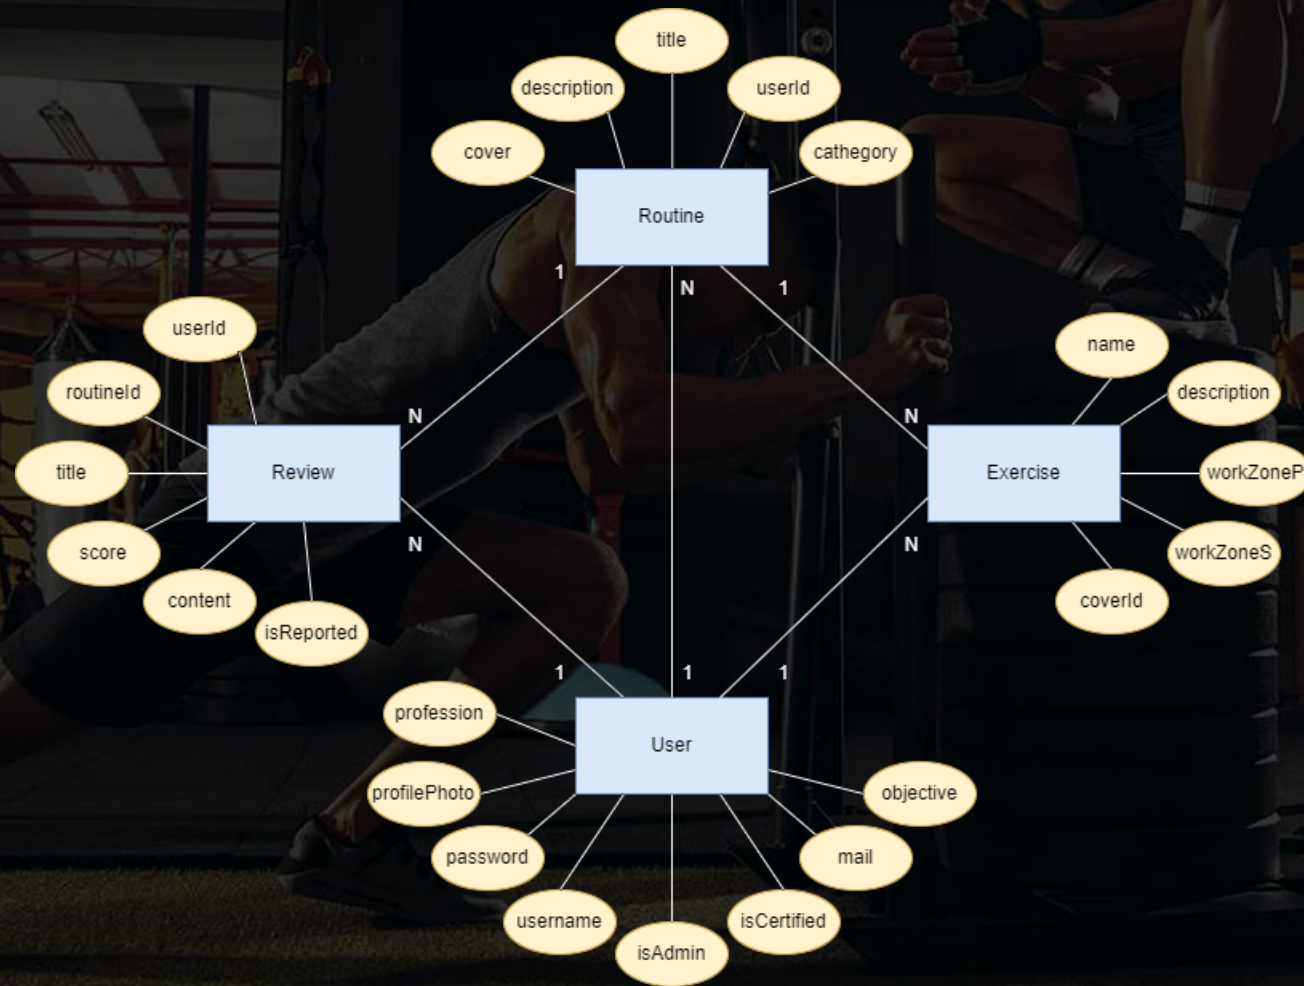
title
description
userId
cover
cathegory
Routine
1
N
1
userId
routineId
title
Review
score
content
isReported
N
N
name
description
Exercise
workZoneP
workZoneS
coverId
N
N
1
1
1
profession
User
profilePhoto
password
username
isAdmin
isCertified
mail
objective